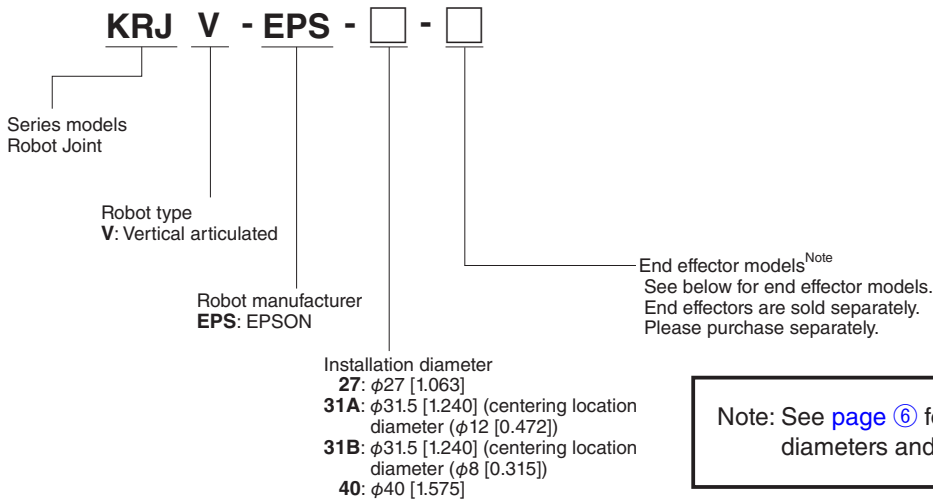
KRJ V - EPS - □ - □

Series models
Robot Joint

Robot type
**V**: Vertical articulated

Robot manufacturer
**EPS**: EPSON

Installation diameter
**27**: $\phi$27 [1.063]
**31A**: $\phi$31.5 [1.240] (centering location diameter ($\phi$12 [0.472])
**31B**: $\phi$31.5 [1.240] (centering location diameter ($\phi$8 [0.315])
**40**: $\phi$40 [1.575]

End effector models$^{Note}$
See below for end effector models.
End effectors are sold separately.
Please purchase separately.

Note: See page ⑥ f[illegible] diameters and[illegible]